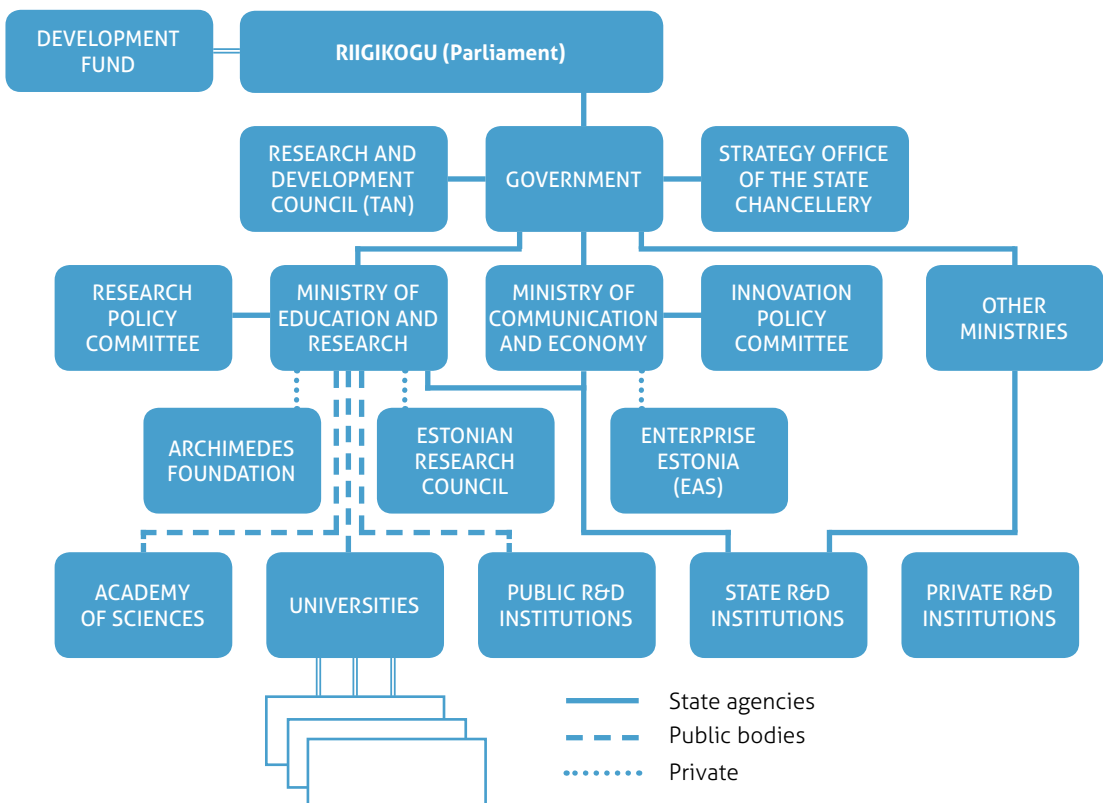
DEVELOPMENT FUND

RIIGIKOGU (Parliament)

RESEARCH AND DEVELOPMENT COUNCIL (TAN)

GOVERNMENT

STRATEGY OFFICE OF THE STATE CHANCELLERY

RESEARCH POLICY COMMITTEE

MINISTRY OF EDUCATION AND RESEARCH

MINISTRY OF COMMUNICATION AND ECONOMY

INNOVATION POLICY COMMITTEE

OTHER MINISTRIES

ARCHIMEDES FOUNDATION

ESTONIAN RESEARCH COUNCIL

ENTERPRISE ESTONIA (EAS)

ACADEMY OF SCIENCES

UNIVERSITIES

PUBLIC R&D INSTITUTIONS

STATE R&D INSTITUTIONS

PRIVATE R&D INSTITUTIONS

State agencies
Public bodies
Private